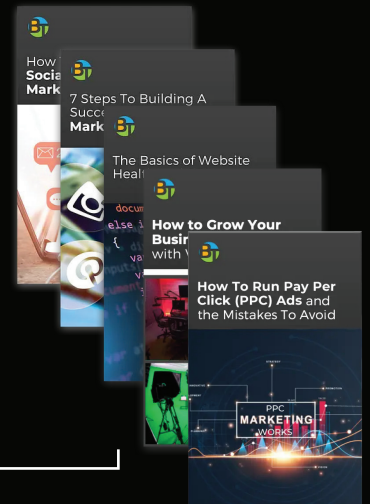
How T
Socia
Mark

7 Steps To Building A
Succe
Mark

The Basics of Website
Healt

docum
else i
{
va
va

How to Grow Your
Busin
with V

How To Run Pay Per Click (PPC) Ads and the Mistakes To Avoid

PPC
MARKETING
WORKS